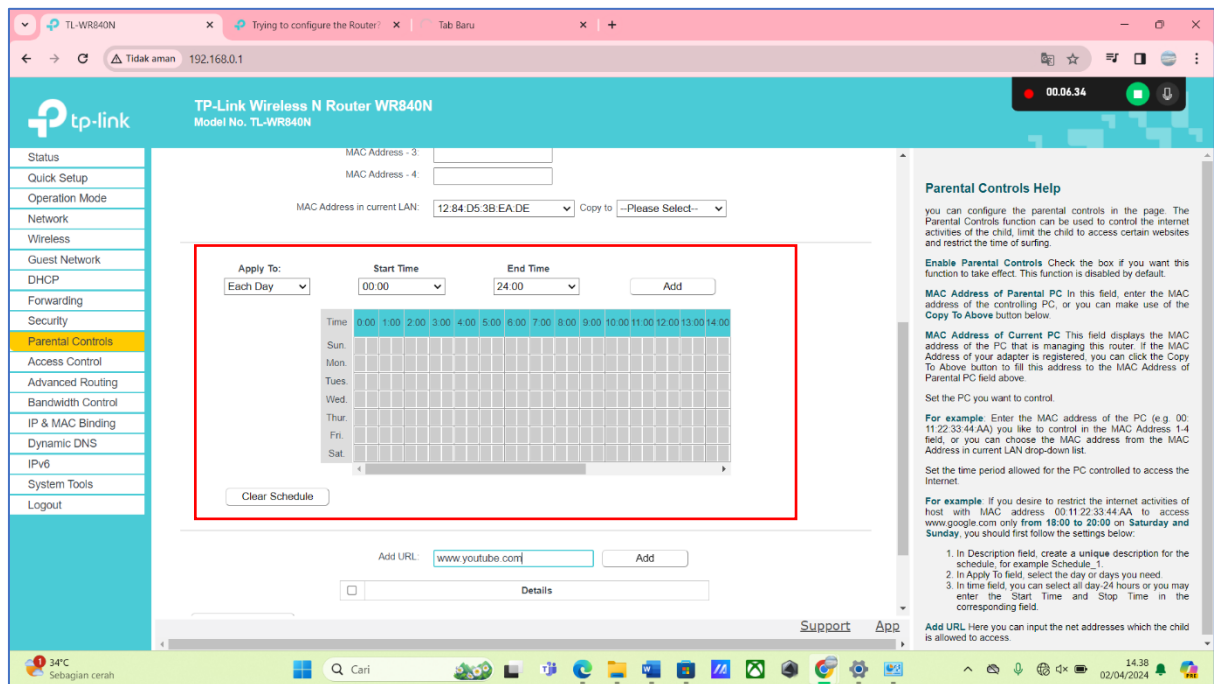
TL-WR840N
Trying to configure the Router?
Tab Baru
Tidak aman 192.168.0.1
00.06.34

tp-link
TP-Link Wireless N Router WR840N
Model No. TL-WR840N

Status
Quick Setup
Operation Mode
Network
Wireless
Guest Network
DHCP
Forwarding
Security
Parental Controls
Access Control
Advanced Routing
Bandwidth Control
IP & MAC Binding
Dynamic DNS
IPv6
System Tools
Logout

MAC Address - 3:
MAC Address - 4:
MAC Address in current LAN: 12:84:D5:3B:EA:DE Copy to --Please Select--

Apply To: Each Day
Start Time 00:00
End Time 24:00
Add

| Time | 0:00 | 1:00 | 2:00 | 3:00 | 4:00 | 5:00 | 6:00 | 7:00 | 8:00 | 9:00 | 10:00 | 11:00 | 12:00 | 13:00 | 14:00 |
|---|---|---|---|---|---|---|---|---|---|---|---|---|---|---|---|
| Sun. | | | | | | | | | | | | | | | |
| Mon. | | | | | | | | | | | | | | | |
| Tues. | | | | | | | | | | | | | | | |
| Wed. | | | | | | | | | | | | | | | |
| Thur. | | | | | | | | | | | | | | | |
| Fri. | | | | | | | | | | | | | | | |
| Sat. | | | | | | | | | | | | | | | |

Clear Schedule

Add URL: www.youtube.com Add
Details

Support App

Parental Controls Help

you can configure the parental controls in the page. The Parental Controls function can be used to control the internet activities of the child, limit the child to access certain websites and restrict the time of surfing.

Enable Parental Controls Check the box if you want this function to take effect. This function is disabled by default.

MAC Address of Parental PC In this field, enter the MAC address of the controlling PC, or you can make use of the Copy To Above button below.

MAC Address of Current PC This field displays the MAC address of the PC that is managing this router. If the MAC Address of your adapter is registered, you can click the Copy To Above button to fill this address to the MAC Address of Parental PC field above.

Set the PC you want to control.

For example: Enter the MAC address of the PC (e.g. 00: 11:22:33:44:AA) you like to control in the MAC Address 1-4 field, or you can choose the MAC address from the MAC Address in current LAN drop-down list.

Set the time period allowed for the PC controlled to access the Internet.

For example: If you desire to restrict the internet activities of host with MAC address 00:11:22:33:44:AA to access www.google.com only from 18:00 to 20:00 on Saturday and Sunday, you should first follow the settings below:

1. In Description field, create a unique description for the schedule, for example Schedule_1.
2. In Apply To field, select the day or days you need.
3. In time field, you can select all day-24 hours or you may enter the Start Time and Stop Time in the corresponding field.

Add URL Here you can input the net addresses which the child is allowed to access.

34°C
Sebagian cerah
Cari
14.38
02/04/2024